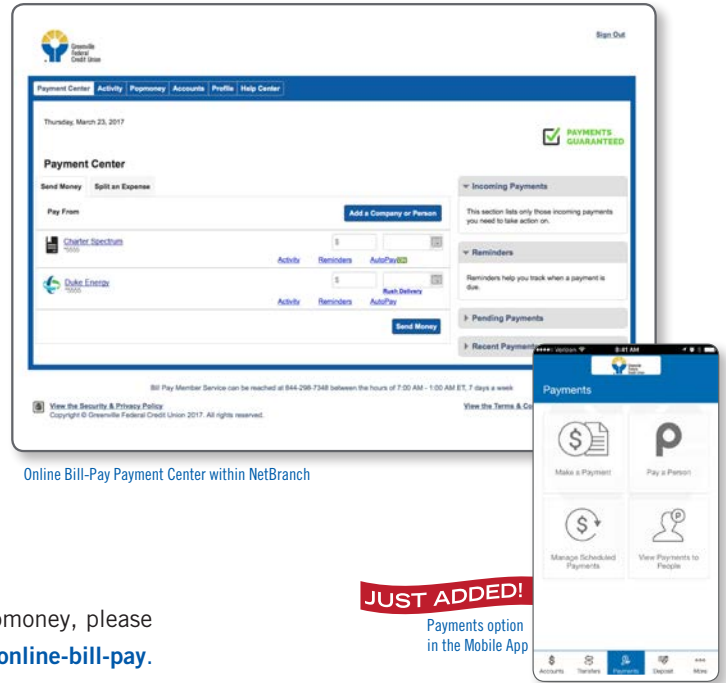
Greenville Federal Credit Union

Sign Out

Payment Center | Activity | Popmoney | Accounts | Profile | Help Center

Thursday, March 23, 2017

PAYMENTS GUARANTEED

Payment Center

Send Money | Split an Expense

Pay From

Add a Company or Person

Charter Spectrum
*5555

$

Activity Reminders AutoPay ON

Duke Energy
*5555

$

Rush Delivery

Activity Reminders AutoPay

Send Money

Incoming Payments

This section lists only those incoming payments you need to take action on.

Reminders

Reminders help you track when a payment is due.

Pending Payments

Recent Payment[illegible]

Bill Pay Member Service can be reached at 844-298-7348 between the hours of 7:00 AM - 1:00 AM ET, 7 days a week

View the Security & Privacy Policy
Copyright © Greenville Federal Credit Union 2017. All rights reserved.

View the Terms & Co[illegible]

Online Bill-Pay Payment Center within NetBranch

Verizon 9:41 AM

Payments

Make a Payment

Pay a Person

Manage Scheduled Payments

View Payments to People

Accounts Transfers Payments Deposit More

JUST ADDED!

Payments option in the Mobile App

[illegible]money, please

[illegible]online-bill-pay.